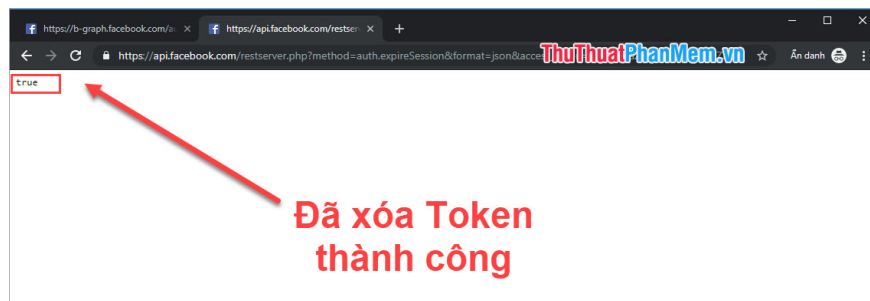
https://b-graph.facebook.com/a
https://api.facebook.com/restser
+
https://api.facebook.com/restserver.php?method=auth.expireSession&format=json&acce
ThuThuatPhanMem.vn
Ẩn danh
true

Đã xóa Token thành công